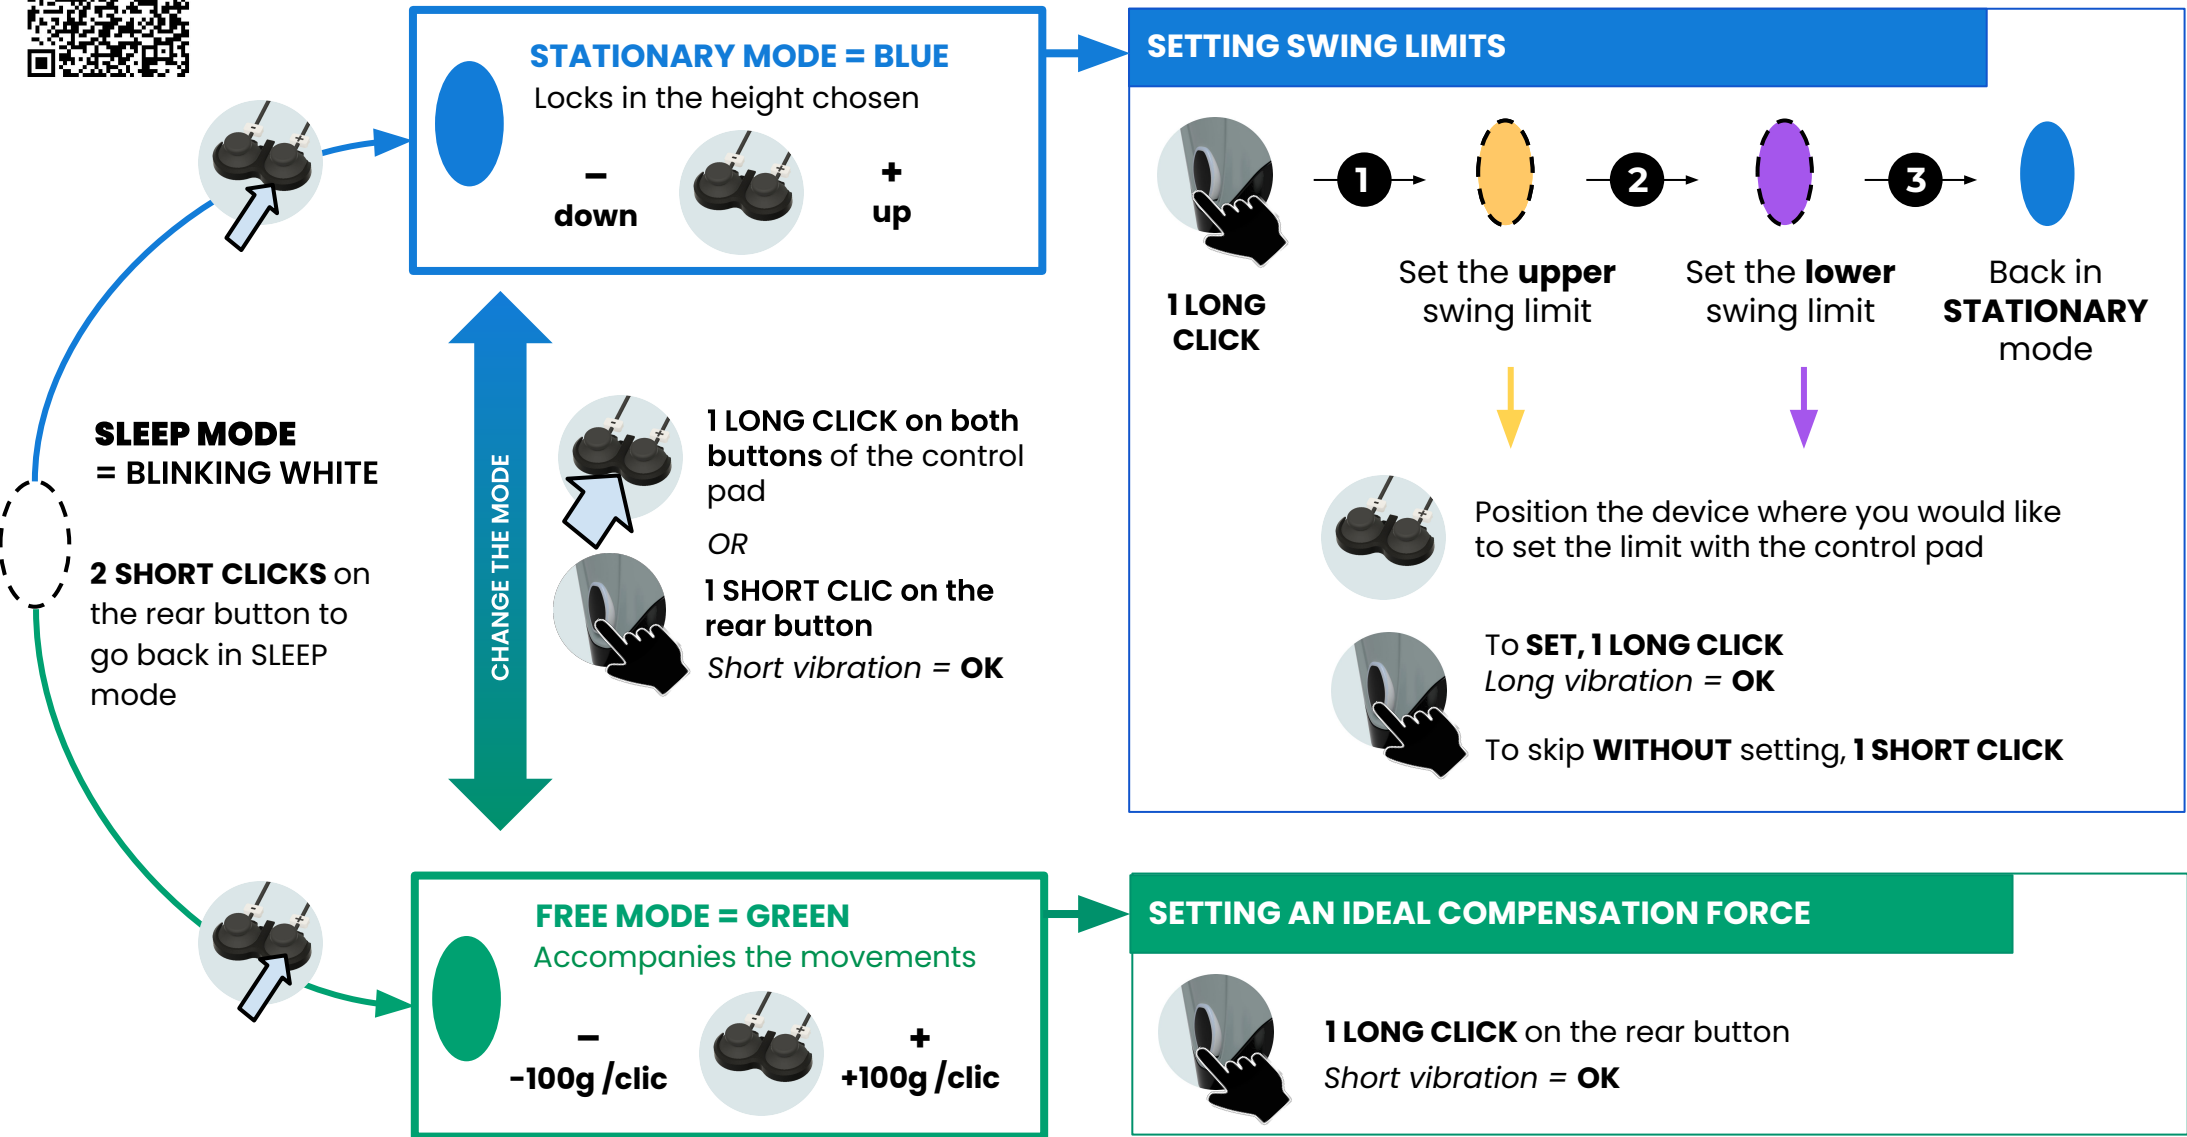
STATIONARY MODE = BLUE
Locks in the height chosen
–
down
+
up

SETTING SWING LIMITS

1 LONG CLICK
1
Set the upper swing limit
2
Set the lower swing limit
3
Back in STATIONARY mode

Position the device where you would like to set the limit with the control pad

To SET, 1 LONG CLICK
Long vibration = OK

To skip WITHOUT setting, 1 SHORT CLICK

SLEEP MODE
= BLINKING WHITE

2 SHORT CLICKS on the rear button to go back in SLEEP mode

CHANGE THE MODE

1 LONG CLICK on both buttons of the control pad
OR
1 SHORT CLIC on the rear button
Short vibration = OK

FREE MODE = GREEN
Accompanies the movements
–
-100g /clic
+
+100g /clic

SETTING AN IDEAL COMPENSATION FORCE

1 LONG CLICK on the rear button
Short vibration = OK